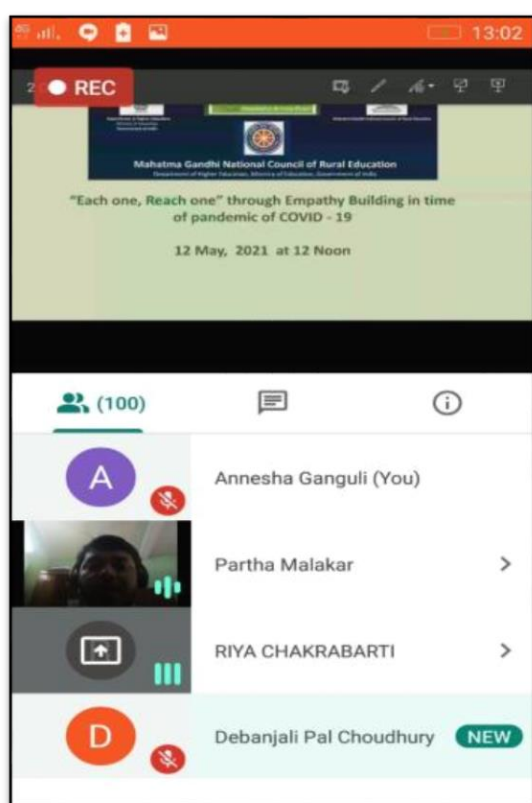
13:02

REC

Mahatma Gandhi National Council of Rural Education

Department of Higher Education, Ministry of Education, Government of India

"Each one, Reach one" through Empathy Building in time of pandemic of COVID - 19

12 May, 2021 at 12 Noon

(100)

A

Annesha Ganguli (You)

Partha Malakar

RIYA CHAKRABARTI

D

Debanjali Pal Choudhury NEW